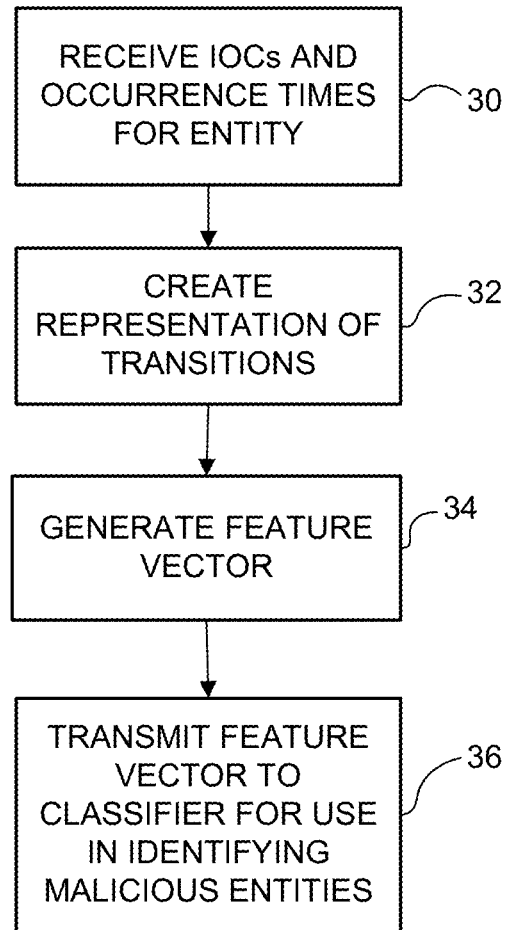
RECEIVE IOCs AND OCCURRENCE TIMES FOR ENTITY

30

CREATE REPRESENTATION OF TRANSITIONS

32

GENERATE FEATURE VECTOR

34

TRANSMIT FEATURE VECTOR TO CLASSIFIER FOR USE IN IDENTIFYING MALICIOUS ENTITIES

36